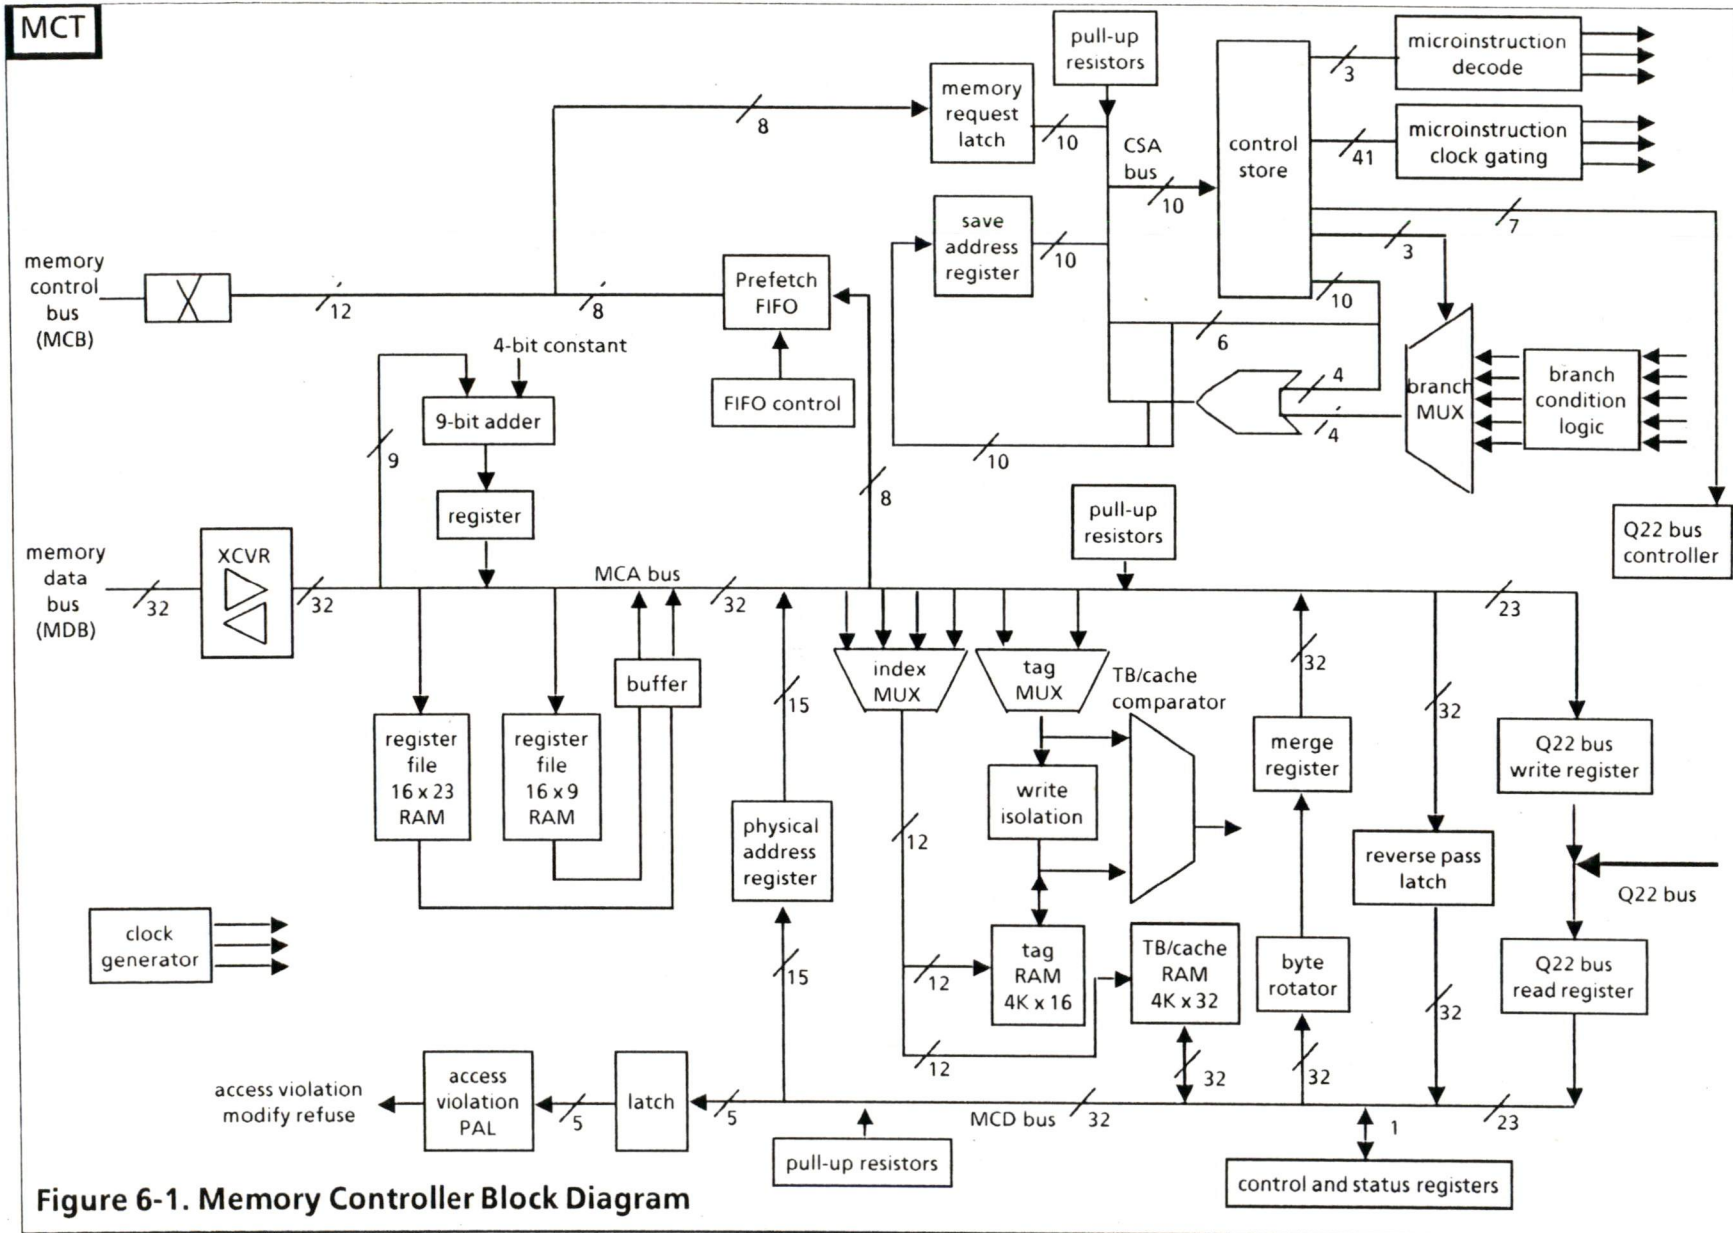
MCT

pull-up resistors

memory request latch

microinstruction decode

microinstruction clock gating

8

10

CSA bus

control store

3

41

10

7

save address register

10

3

10

6

4

4

branch MUX

branch condition logic

memory control bus (MCB)

12

8

Prefetch FIFO

4-bit constant

9-bit adder

FIFO control

9

register

10

8

pull-up resistors

Q22 bus controller

memory data bus (MDB)

32

XCVR

32

MCA bus

32

23

buffer

15

index MUX

tag MUX

TB/cache comparator

32

32

register file 16 x 23 RAM

register file 16 x 9 RAM

physical address register

12

write isolation

merge register

Q22 bus write register

reverse pass latch

Q22 bus

clock generator

15

12

tag RAM 4K x 16

TB/cache RAM 4K x 32

byte rotator

32

Q22 bus read register

12

32

32

access violation modify refuse

access violation PAL

5

latch

5

MCD bus

32

1

23

pull-up resistors

control and status registers

Figure 6-1. Memory Controller Block Diagram